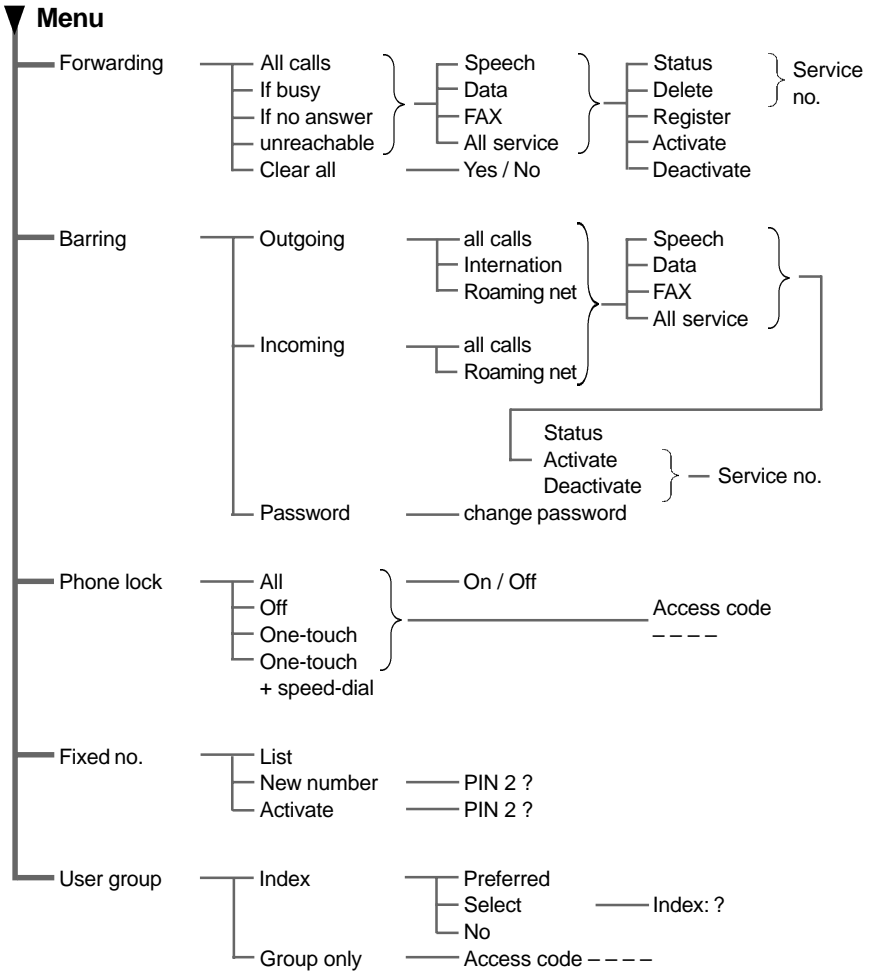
Menu

Forwarding
All calls
If busy
If no answer
unreachable
Clear all
Speech
Data
FAX
All service
Yes / No
Status
Delete
Register
Activate
Deactivate
Service no.

Barring
Outgoing
all calls
Internation
Roaming net
Incoming
all calls
Roaming net
Speech
Data
FAX
All service
Status
Activate
Deactivate
Service no.
Password
change password

Phone lock
All
Off
One-touch
One-touch + speed-dial
On / Off
Access code
– – – –

Fixed no.
List
New number
PIN 2 ?
Activate
PIN 2 ?

User group
Index
Preferred
Select
Index: ?
No
Group only
Access code – – – –